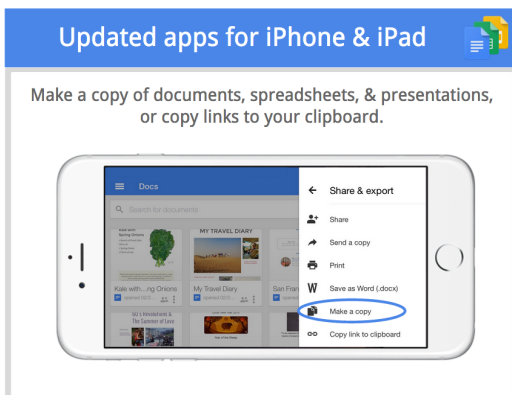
Updated apps for iPhone & iPad

Make a copy of documents, spreadsheets, & presentations, or copy links to your clipboard.

Docs

Search for documents

MY TRAVEL DIARY

Kale with...ng Onions

My Travel Diary

San Fran

Share & export

Share

Send a copy

Print

W Save as Word (.docx)

Make a copy

Copy link to clipboard